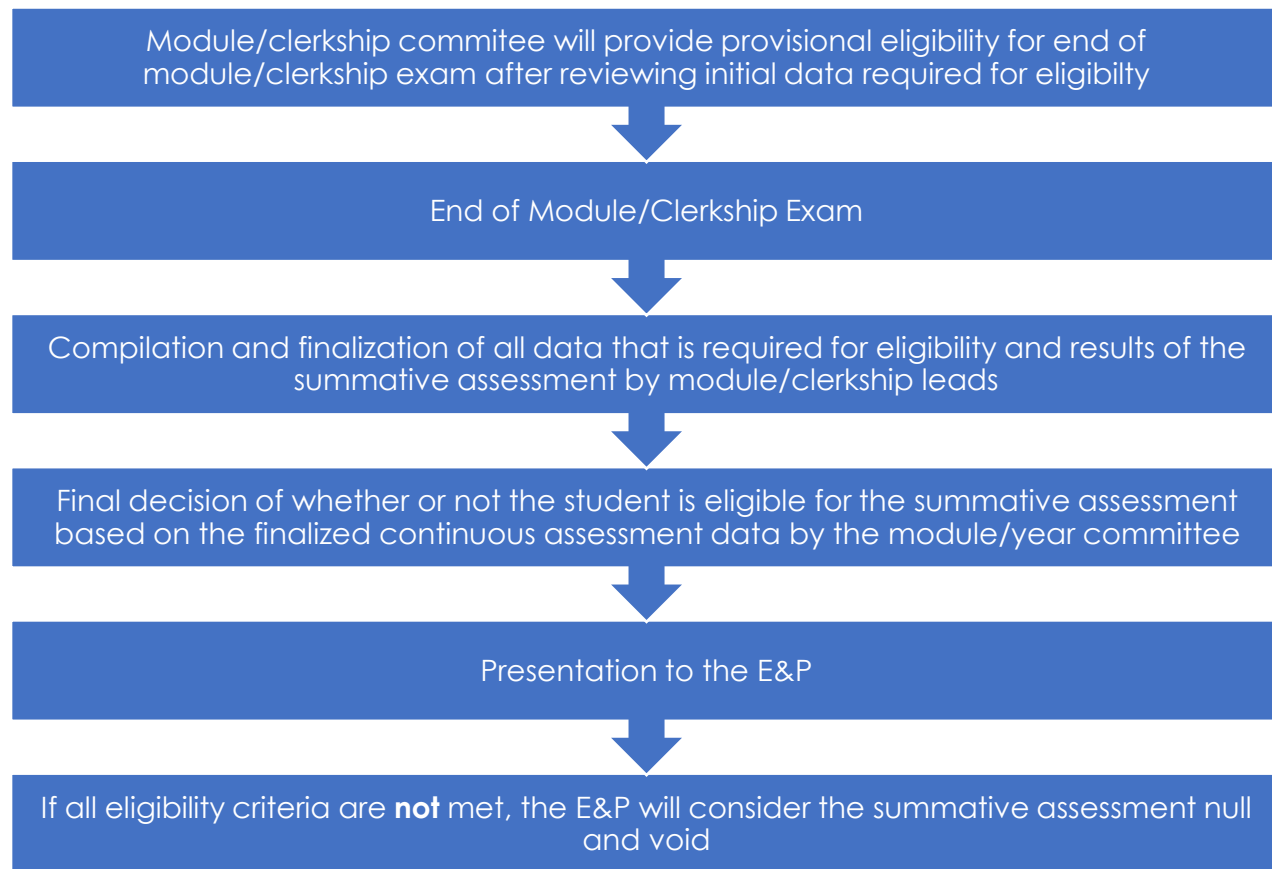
Module/clerkship commitee will provide provisional eligibility for end of module/clerkship exam after reviewing initial data required for eligibilty

End of Module/Clerkship Exam

Compilation and finalization of all data that is required for eligibility and results of the summative assessment by module/clerkship leads

Final decision of whether or not the student is eligible for the summative assessment based on the finalized continuous assessment data by the module/year committee

Presentation to the E&P

If all eligibility criteria are **not** met, the E&P will consider the summative assessment null and void